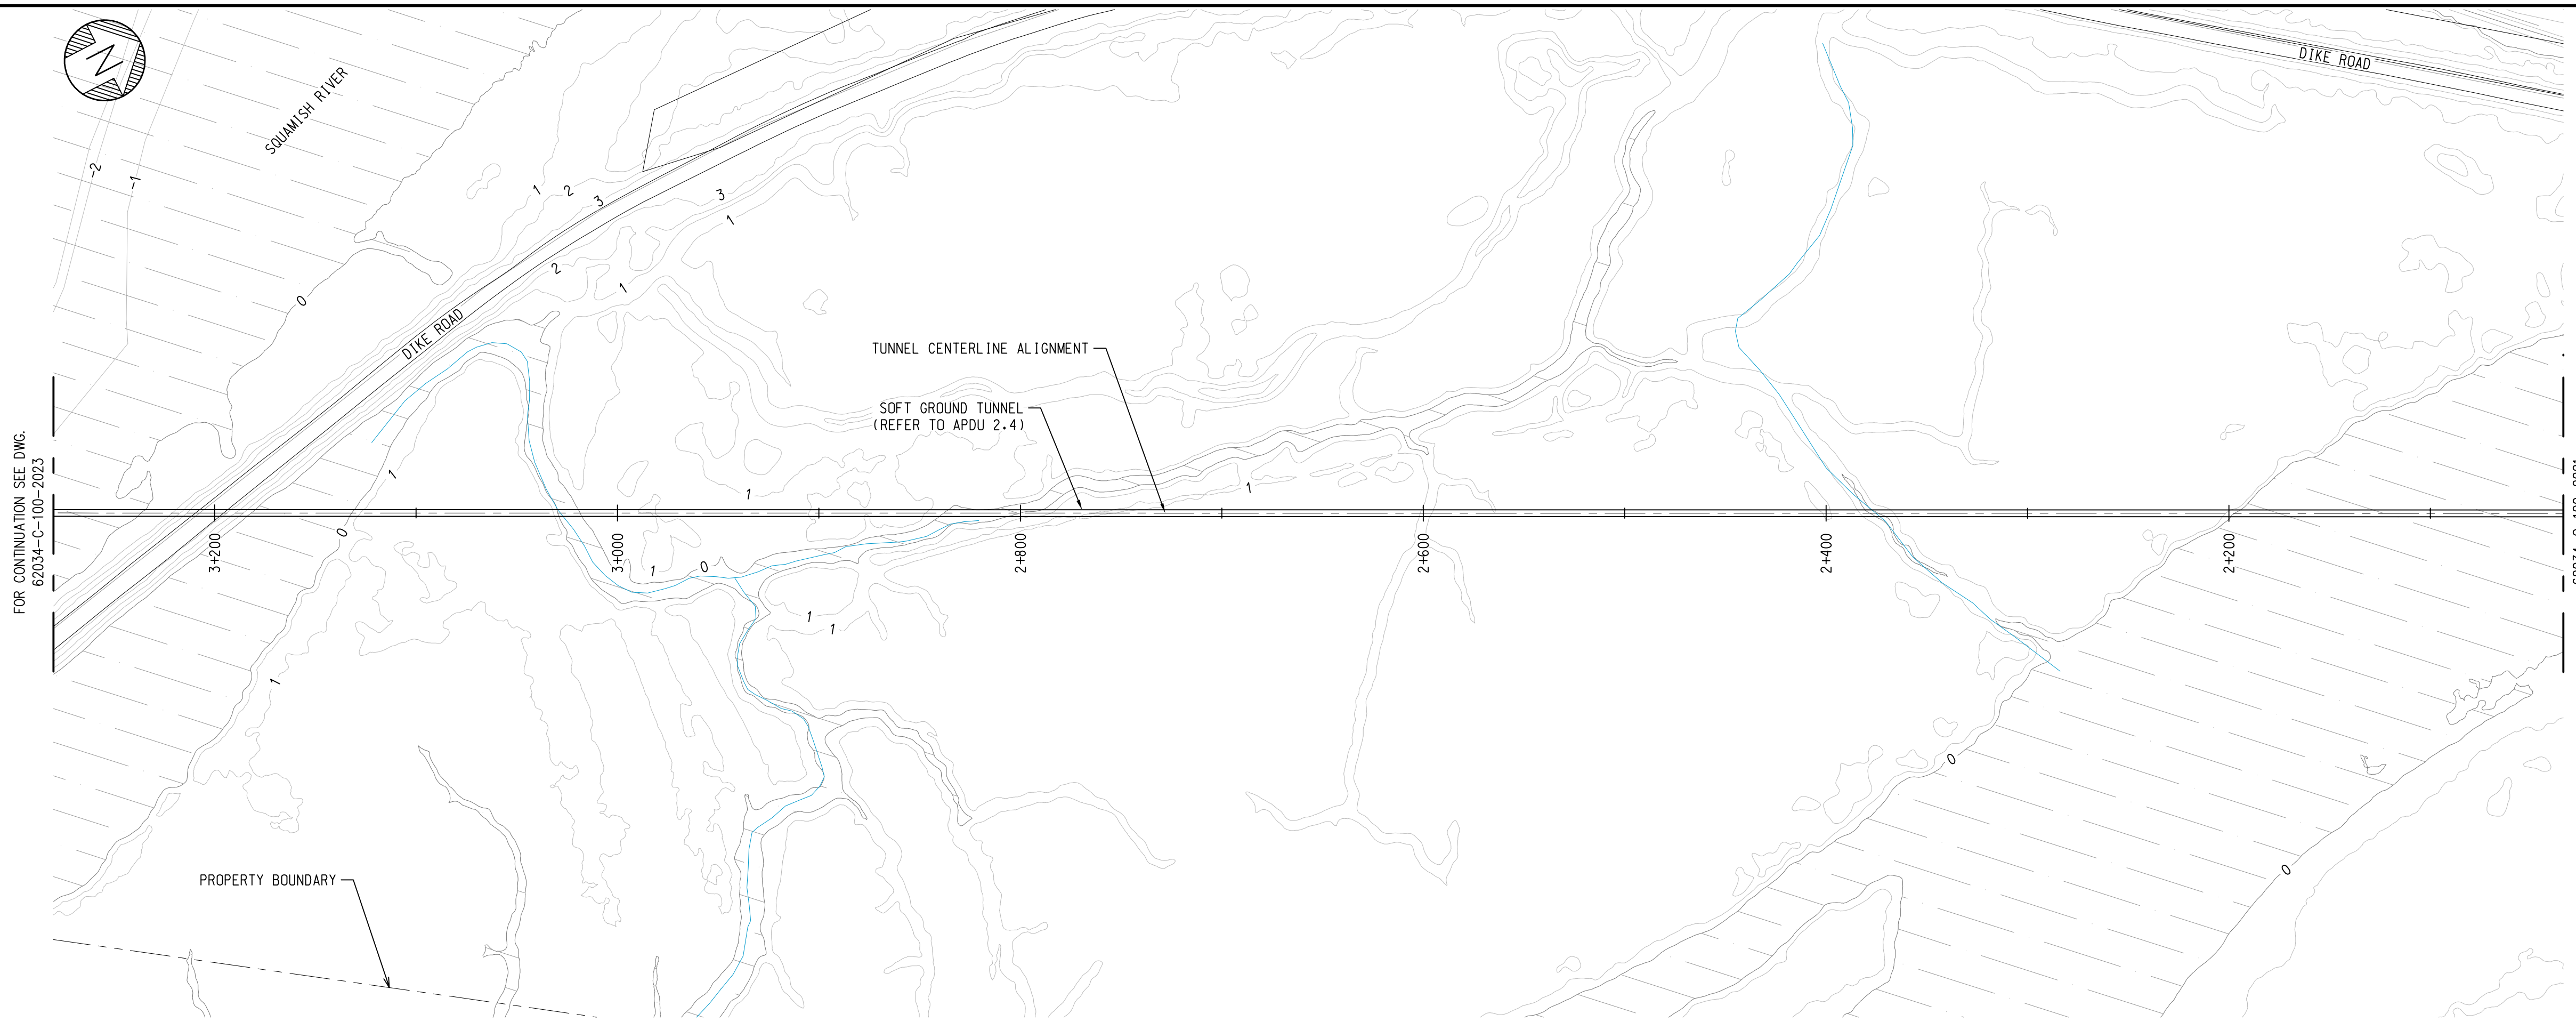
N

SQUAMISH RIVER

DIKE ROAD

DIKE ROAD

-2
-1
0
1
2
3
3
1
2
1
1
0
1
1
0
1
1
1
1
0
0

TUNNEL CENTERLINE ALIGNMENT

SOFT GROUND TUNNEL
(REFER TO APDU 2.4)

3+200
3+000
2+800
2+600
2+400
2+200

FOR CONTINUATION SEE DWG.
62034-C-100-2023

PROPERTY BOUNDARY

62034-C-100-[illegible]